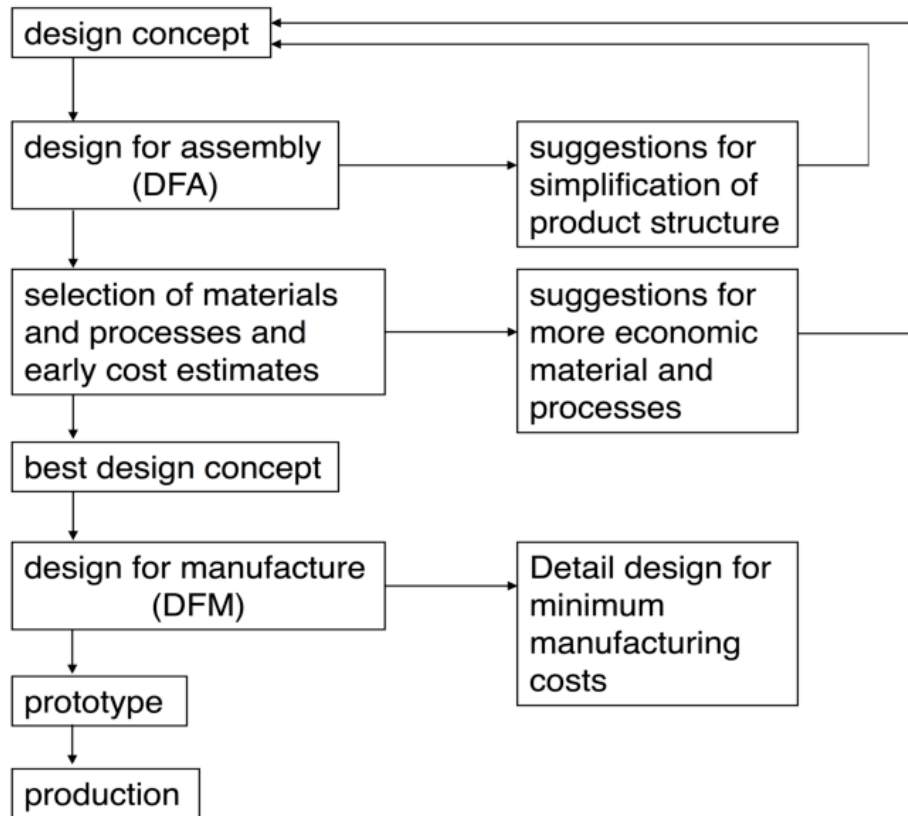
design concept

design for assembly (DFA)

suggestions for simplification of product structure

selection of materials and processes and early cost estimates

suggestions for more economic material and processes

best design concept

design for manufacture (DFM)

Detail design for minimum manufacturing costs

prototype

production